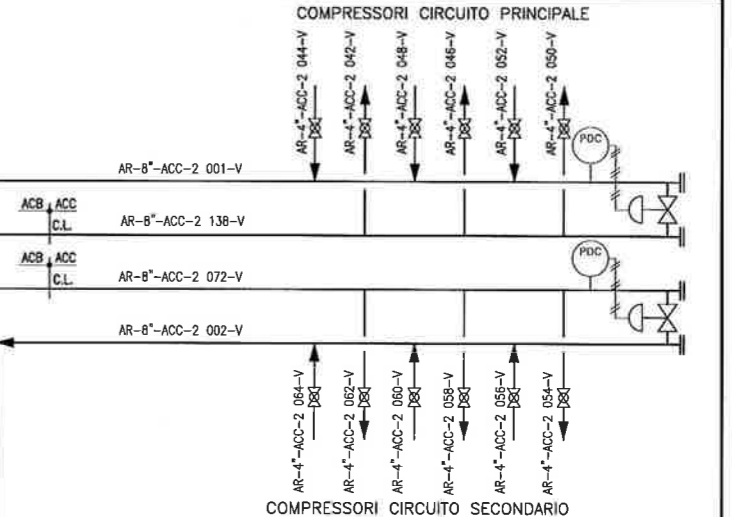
COMPRESSORI CIRCUITO PRINCIPALE

AR-4"-ACC-2 044-V
AR-4"-ACC-2 042-V
AR-4"-ACC-2 048-V
AR-4"-ACC-2 046-V
AR-4"-ACC-2 052-V
AR-4"-ACC-2 050-V

PDC

AR-8"-ACC-2 001-V

ACB ACC
C.L.

AR-8"-ACC-2 138-V

PDC

ACB ACC
C.L.

AR-8"-ACC-2 072-V

AR-8"-ACC-2 002-V

AR-4"-ACC-2 064-V
AR-4"-ACC-2 062-V
AR-4"-ACC-2 060-V
AR-4"-ACC-2 058-V
AR-4"-ACC-2 056-V
AR-4"-ACC-2 054-V

COMPRESSORI CIRCUITO SECONDARIO